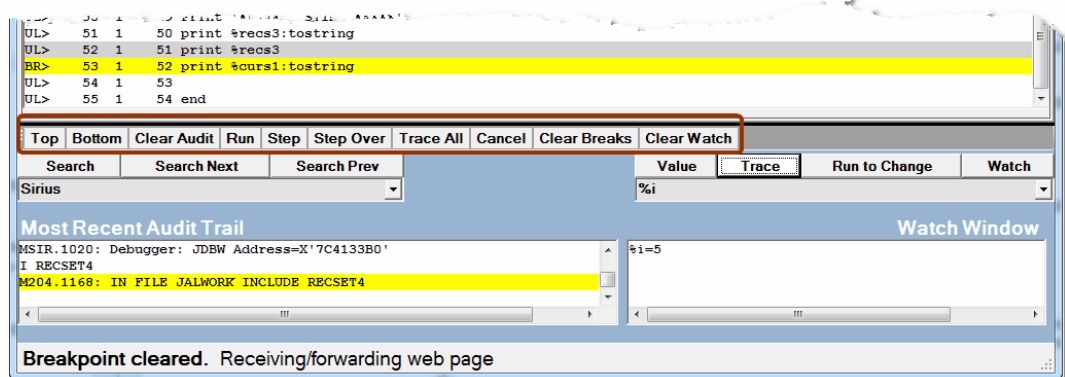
UL> 51 1 50 print %recs3:tostring
UL> 52 1 51 print %recs3
BR> 53 1 52 print %curs1:tostring
UL> 54 1 53
UL> 55 1 54 end

Top | Bottom | Clear Audit | Run | Step | Step Over | Trace All | Cancel | Clear Breaks | Clear Watch

Search | Search Next | Search Prev | Value | Trace | Run to Change | Watch

Sirius

%i

Most Recent Audit Trail

Watch Window

MSIR.1020: Debugger: JDBW Address=X'7C4133B0'
I RECSET4
M204.1168: IN FILE JALWORK INCLUDE RECSET4

%i=5

Breakpoint cleared. Receiving/forwarding web page